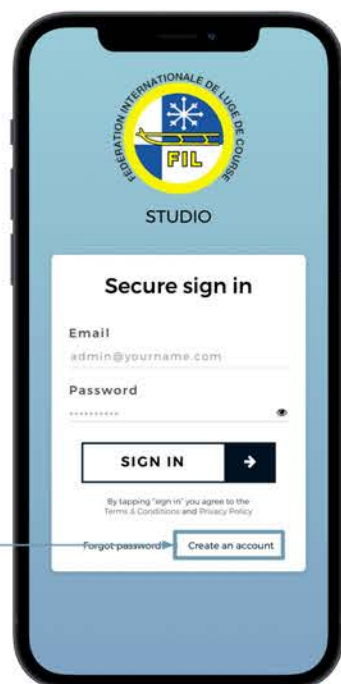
FEDERATION INTERNATIONALE DE LUGE DE COURSE

FIL

STUDIO

Secure sign in

Email

admin@yourname.com

Password

··········

SIGN IN

By tapping "sign in" you agree to the Terms & Conditions and Privacy Policy

Forgot password?

Create an account